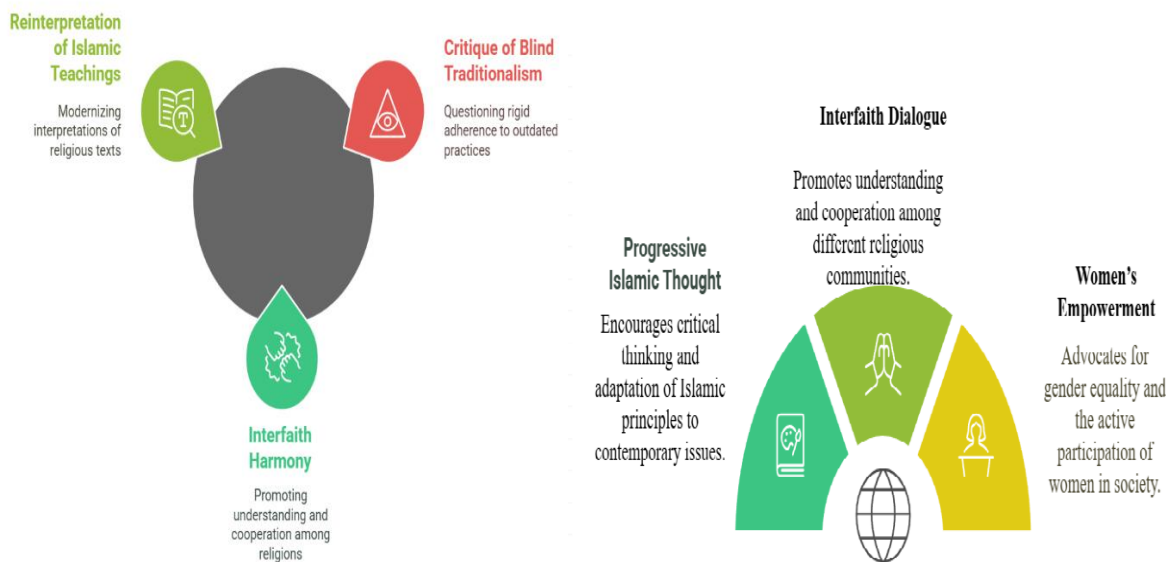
Reinterpretation of Islamic Teachings

Modernizing interpretations of religious texts

Critique of Blind Traditionalism

Questioning rigid adherence to outdated practices

Interfaith Harmony

Promoting understanding and cooperation among religions

Interfaith Dialogue

Promotes understanding and cooperation among different religious communities.

Progressive Islamic Thought

Encourages critical thinking and adaptation of Islamic principles to contemporary issues.

Women's Empowerment

Advocates for gender equality and the active participation of women in society.